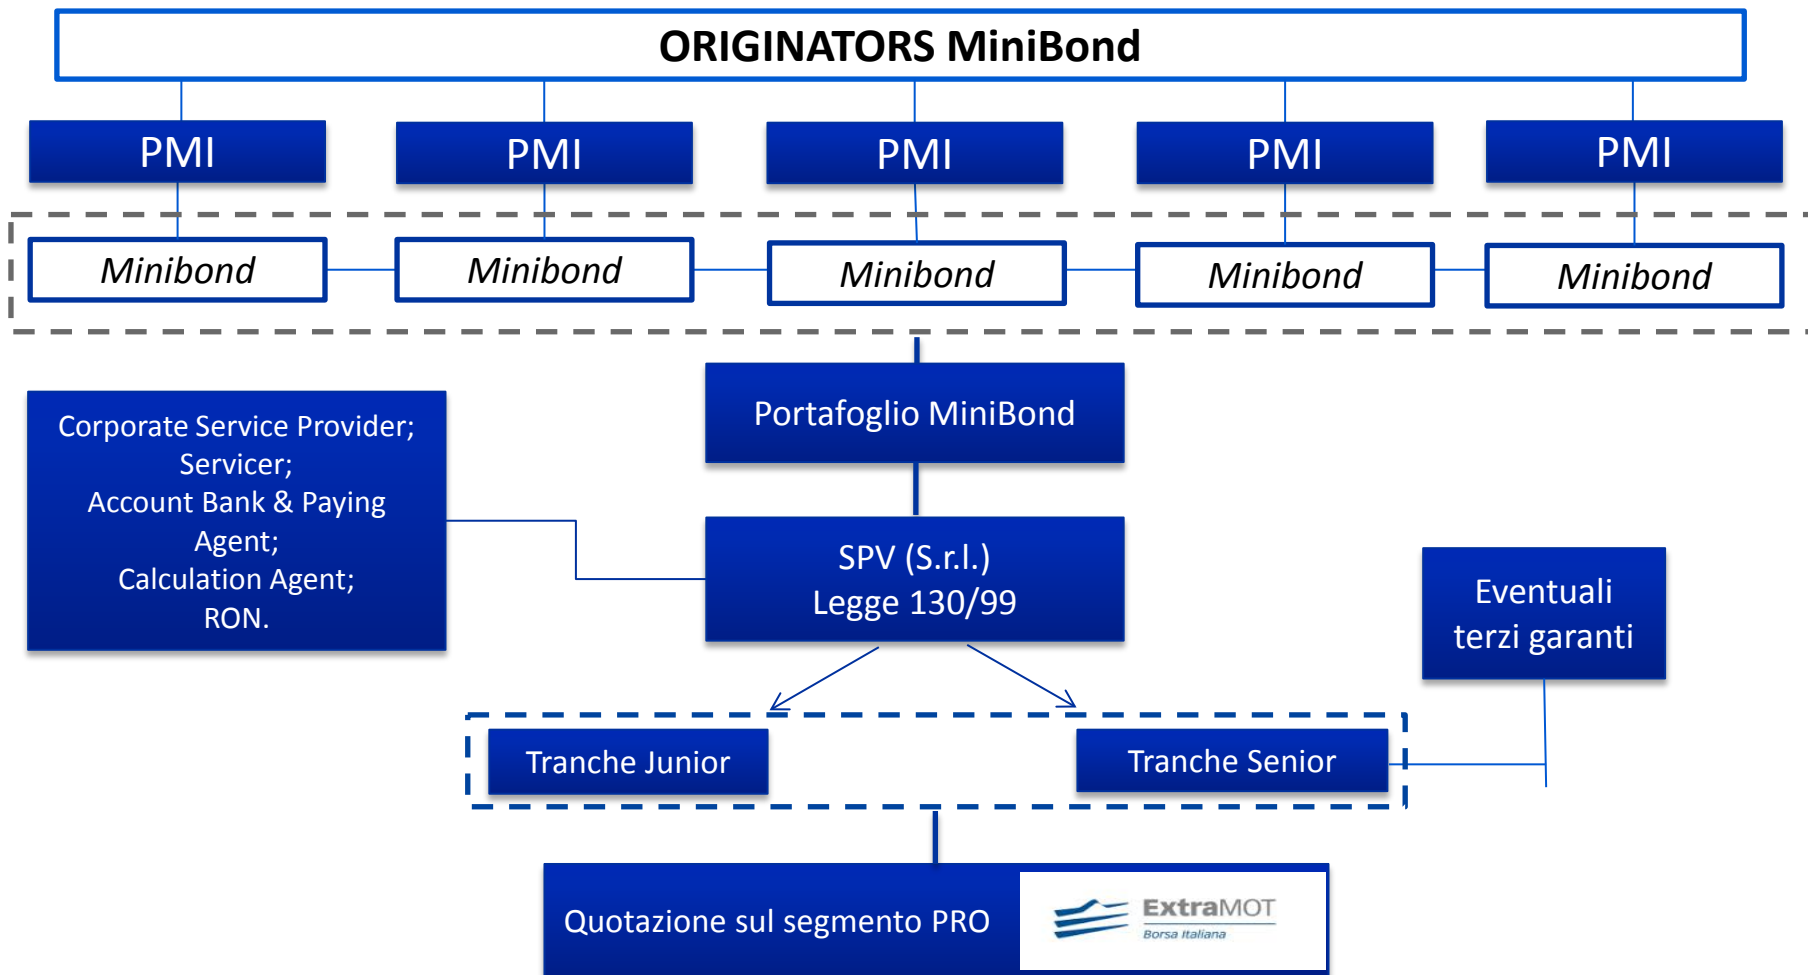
ORIGINATORS MiniBond

PMI

PMI

PMI

PMI

PMI

Minibond

Minibond

Minibond

Minibond

Minibond

Portafoglio MiniBond

Corporate Service Provider;
Servicer;
Account Bank & Paying Agent;
Calculation Agent;
RON.

SPV (S.r.l.)
Legge 130/99

Eventuali terzi garanti

Tranche Junior

Tranche Senior

Quotazione sul segmento PRO

ExtraMOT
Borsa Italiana